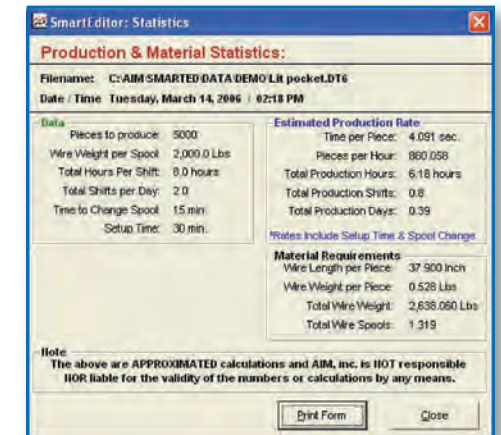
SmartEditor: Statistics

Production & Material Statistics:

Filename: C:\AIM\SMARTED\DATA\DEMO\Lit pocket.DT6

Date / Time Tuesday, March 14, 2006 / 02:18 PM

Data

| | |
|---|---|
| Pieces to produce: | 5000 |
| Wire Weight per Spool: | 2,000.0 Lbs |
| Total Hours Per Shift: | 8.0 hours |
| Total Shifts per Day: | 2.0 |
| Time to Change Spool: | 15 min. |
| Setup Time: | 30 min. |

Estimated Production Rate

| | |
|---|---|
| Time per Piece: | 4.091 sec. |
| Pieces per Hour: | 880.058 |
| Total Production Hours: | 6.18 hours |
| Total Production Shifts: | 0.8 |
| Total Production Days: | 0.39 |

*Rates Include Setup Time & Spool Change

Material Requirements

| | |
|---|---|
| Wire Length per Piece: | 37.900 Inch |
| Wire Weight per Piece: | 0.528 Lbs |
| Total Wire Weight: | 2,638.080 Lbs |
| Total Wire Spools: | 1.319 |

Note
The above are APPROXIMATED calculations and AIM, inc. is NOT responsible NOR liable for the validity of the numbers or calculations by any means.

Print Form

Close